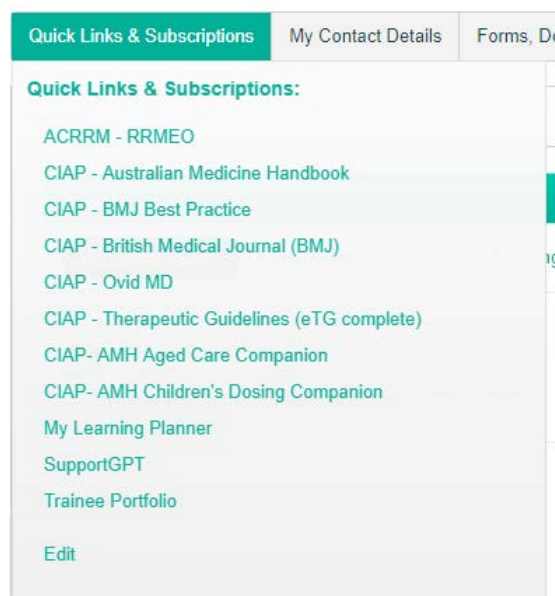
Quick Links & Subscriptions | My Contact Details | Forms, D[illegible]

Quick Links & Subscriptions:

ACRRM - RRMEO
CIAP - Australian Medicine Handbook
CIAP - BMJ Best Practice
CIAP - British Medical Journal (BMJ)
CIAP - Ovid MD
CIAP - Therapeutic Guidelines (eTG complete)
CIAP- AMH Aged Care Companion
CIAP- AMH Children's Dosing Companion
My Learning Planner
SupportGPT
Trainee Portfolio

Edit